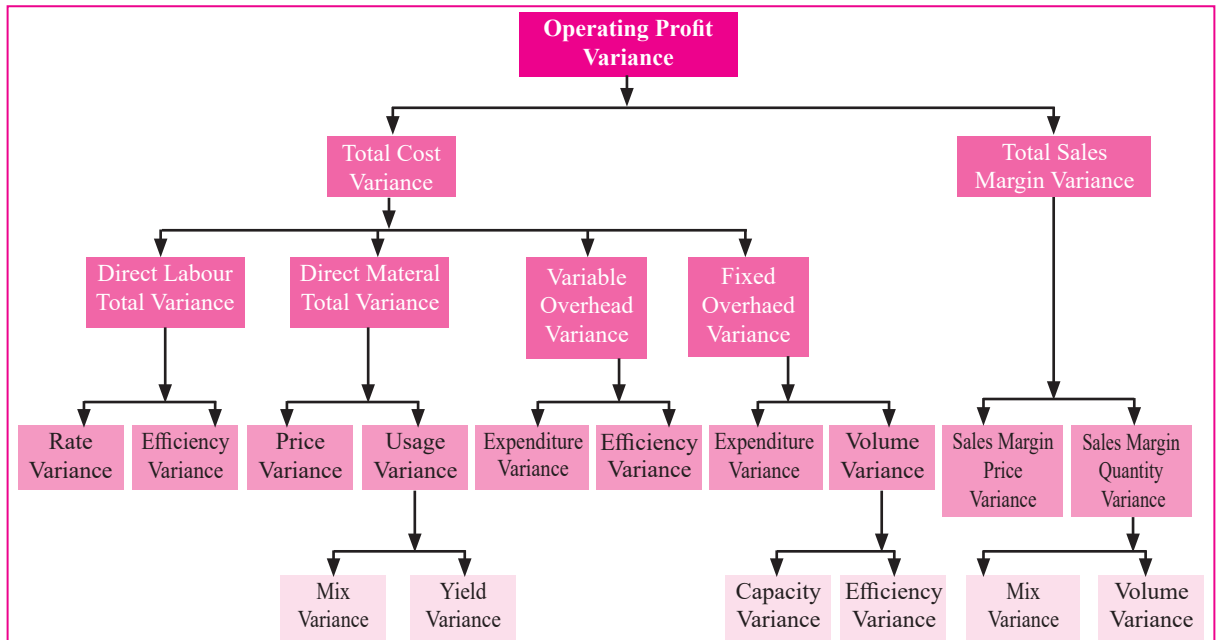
Operating Profit Variance

Total Cost Variance

Total Sales Margin Variance

Direct Labour Total Variance

Direct Materal Total Variance

Variable Overhead Variance

Fixed Overhaed Variance

Rate Variance

Efficiency Variance

Price Variance

Usage Variance

Expenditure Variance

Efficiency Variance

Expenditure Variance

Volume Variance

Sales Margin Price Variance

Sales Margin Quantity Variance

Mix Variance

Yield Variance

Capacity Variance

Efficiency Variance

Mix Variance

Volume Variance